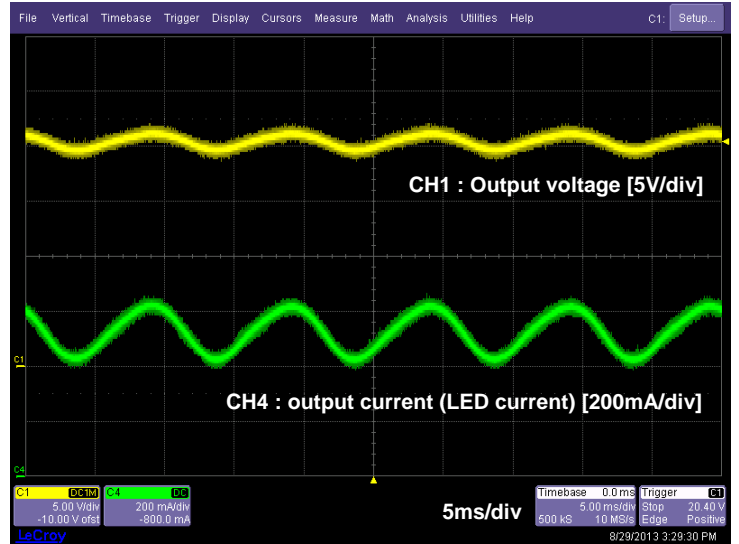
File Vertical Timebase Trigger Display Cursors Measure Math Analysis Utilities Help C1: Setup...

CH1 : Output voltage [5V/div]

C1

CH4 : output current (LED current) [200mA/div]

C4

| C1 | DC1M |
|---|---|
| 5.00 V/div | |
| -10.00 V ofst | |

| C4 | DC |
|---|---|
| 200 mA/div | |
| -800.0 mA | |

5ms/div

| Timebase | 0.0 ms |
|---|---|
| | 5.00 ms/div |
| 500 kS | 10 MS/s |

| Trigger | C1 |
|---|---|
| Stop | 20.40 V |
| Edge | Positive |

LeCroy

8/29/2013 3:29:30 PM